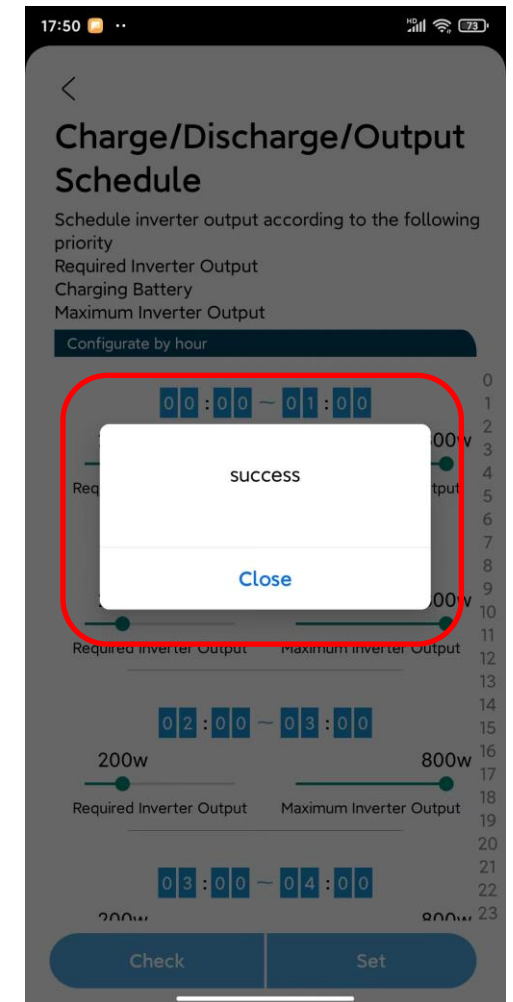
17:50

<

Charge/Discharge/Output Schedule

Schedule inverter output according to the following priority
Required Inverter Output
Charging Battery
Maximum Inverter Output

Configurate by hour

0 0 : 0 0 ~ 0 1 : 0 0

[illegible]00w

Req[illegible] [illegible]tput

success

Close

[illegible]00w

Required Inverter Output Maximum Inverter Output

0 2 : 0 0 ~ 0 3 : 0 0

200w 800w

Required Inverter Output Maximum Inverter Output

0 3 : 0 0 ~ 0 4 : 0 0

200w 800w

0
1
2
3
4
5
6
7
8
9
10
11
12
13
14
15
16
17
18
19
20
21
22
23

Check Set